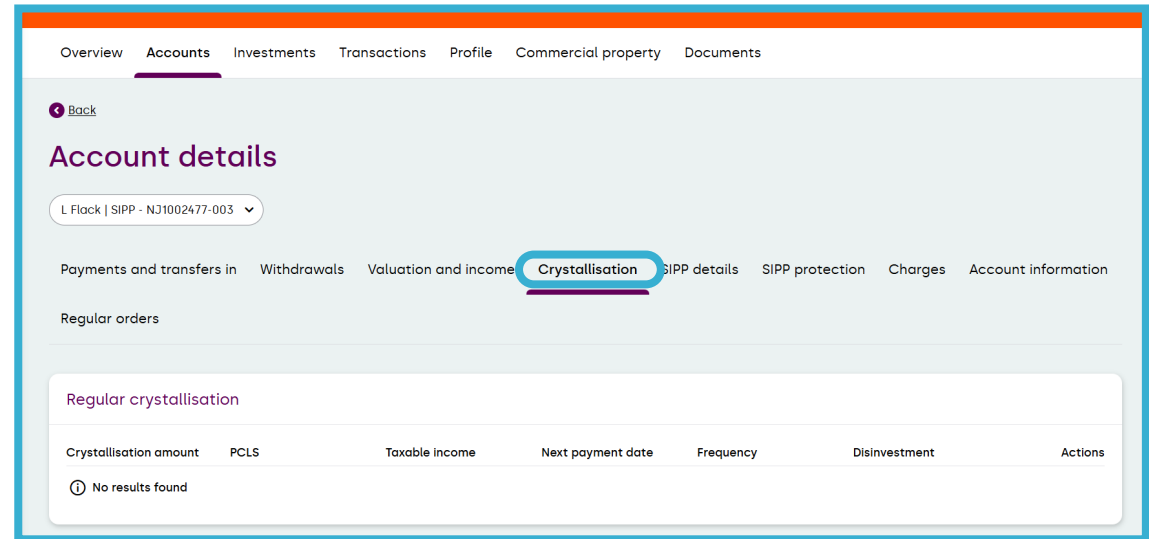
Overview Accounts Investments Transactions Profile Commercial property Documents

Back

Account details

L Flack | SIPP - NJ1002477-003

Payments and transfers in Withdrawals Valuation and income Crystallisation SIPP details SIPP protection Charges Account information Regular orders

Regular crystallisation

| Crystallisation amount | PCLS | Taxable income | Next payment date | Frequency | Disinvestment | Actions |
|---|---|---|---|---|---|---|
| No results found | | | | | | |